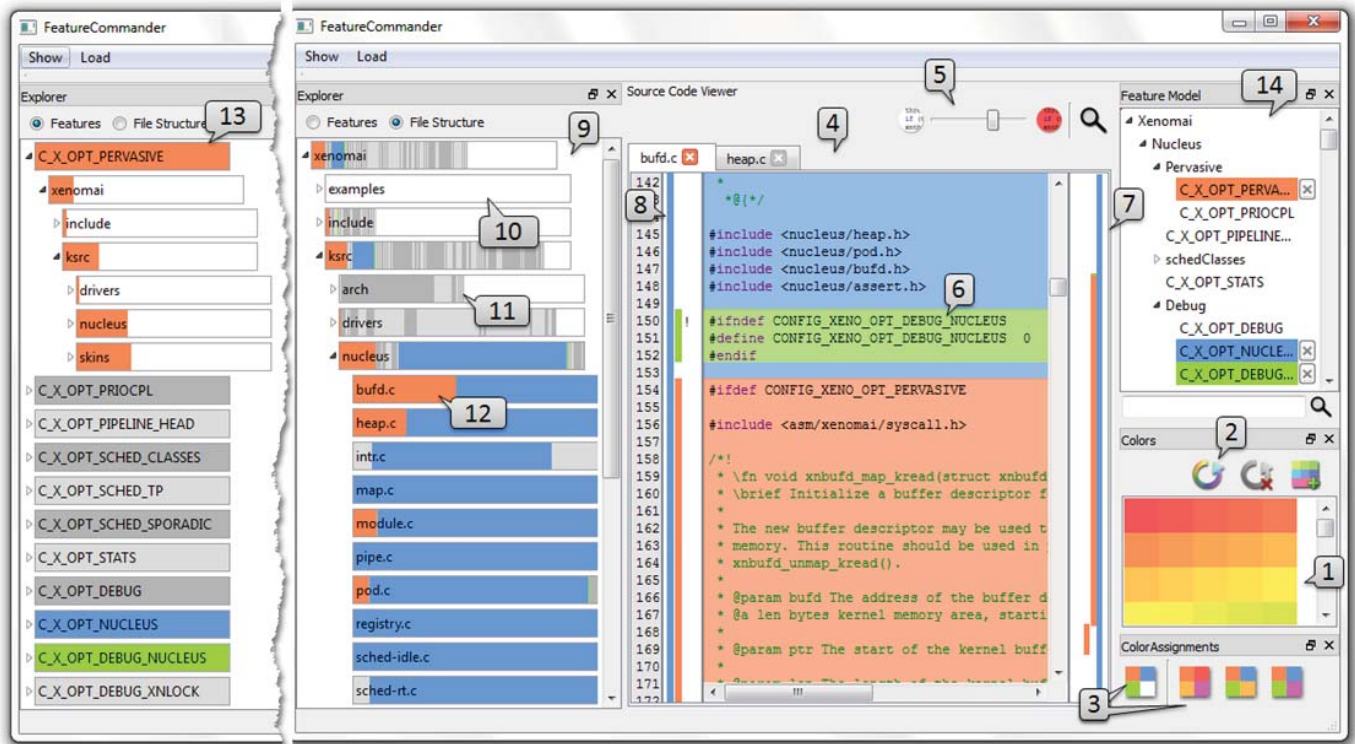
FeatureCommander
Show Load
Explorer
Features File Structure
13
C_X_OPT_PERVASIVE
xenomai
include
ksrc
drivers
nucleus
skins
C_X_OPT_PRIOCPL
C_X_OPT_PIPELINE_HEAD
C_X_OPT_SCHED_CLASSES
C_X_OPT_SCHED_TP
C_X_OPT_SCHED_SPORADIC
C_X_OPT_STATS
C_X_OPT_DEBUG
C_X_OPT_NUCLEUS
C_X_OPT_DEBUG_NUCLEUS
C_X_OPT_DEBUG_XNLOCK

FeatureCommander
Show Load
Explorer
Features File Structure
9
xenomai
examples
10
include
ksrc
arch
11
drivers
nucleus
bufd.c
12
heap.c
intr.c
map.c
module.c
pipe.c
pod.c
registry.c
sched-idle.c
sched-rt.c

Source Code Viewer
5
4
bufd.c heap.c
142 *
8 *@{*/
145 #include <nucleus/heap.h>
146 #include <nucleus/pod.h>
147 #include <nucleus/bufd.h>
148 #include <nucleus/assert.h>
149
6
150 ! #ifndef CONFIG_XENO_OPT_DEBUG_NUCLEUS
151 #define CONFIG_XENO_OPT_DEBUG_NUCLEUS 0
152 #endif
153
154 #ifdef CONFIG_XENO_OPT_PERVASIVE
155
156 #include <asm/xenomai/syscall.h>
157
158 /*!
159 * \fn void xnbufd_map_kread(struct xnbufd
160 * \brief Initialize a buffer descriptor f
161 *
162 * The new buffer descriptor may be used t
163 * memory. This routine should be used in
164 * xnbufd_unmap_kread().
165 *
166 * @param bufd The address of the buffer d
167 * @a len bytes kernel memory area, starti
168 *
169 * @param ptr The start of the kernel buff
170 *
171 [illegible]
7

Feature Model
14
Xenomai
Nucleus
Pervasive
C_X_OPT_PERVA...
C_X_OPT_PRIOCPL
C_X_OPT_PIPELINE...
schedClasses
C_X_OPT_STATS
Debug
C_X_OPT_DEBUG
C_X_OPT_NUCLE...
C_X_OPT_DEBUG...
Colors
2
1
ColorAssignments
3